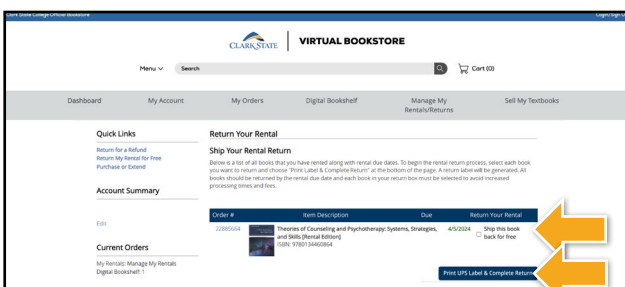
Clark State College Official Bookstore

Login/Sign Up

CLARK STATE | VIRTUAL BOOKSTORE

Menu ∨ Search

Cart (0)

Dashboard My Account My Orders Digital Bookshelf Manage My Rentals/Returns Sell My Textbooks

Quick Links

Return for a Refund
Return My Rental for Free
Purchase or Extend

Account Summary

Edit

Current Orders

My Rentals: Manage My Rentals
Digital Bookshelf: 1

Return Your Rental

Ship Your Rental Return

Below is a list of all books that you have rented along with rental due dates. To begin the rental return process, select each book you want to return and choose "Print Label & Complete Return" at the bottom of the page. A return label will be generated. All books should be returned by the rental due date and each book in your return box must be selected to avoid increased processing times and fees.

| Order # | Item Description | Due | Return Your Rental |
|---|---|---|---|
| 22885664 | Theories of Counseling and Psychotherapy: Systems, Strategies, and Skills [Rental Edition] ISBN: 9780134460864 | 4/5/2024 | Ship this book back for free |

Print UPS Label & Complete Return